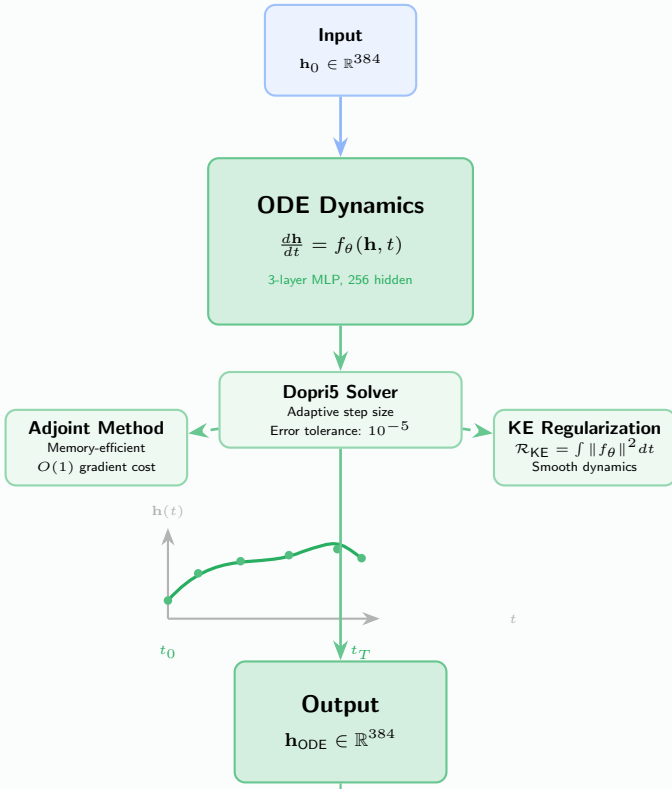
Input
$\mathbf{h}_0 \in \mathbb{R}^{384}$

ODE Dynamics
$\frac{d\mathbf{h}}{dt} = f_\theta(\mathbf{h}, t)$
3-layer MLP, 256 hidden

Dopri5 Solver
Adaptive step size
Error tolerance: $10^{-5}$

Adjoint Method
Memory-efficient
$O(1)$ gradient cost

KE Regularization
$\mathcal{R}_{\text{KE}} = \int \|f_\theta\|^2 dt$
Smooth dynamics

$\mathbf{h}(t)$
$t$
$t_0$
$t_T$

Output
$\mathbf{h}_{\text{ODE}} \in \mathbb{R}^{384}$